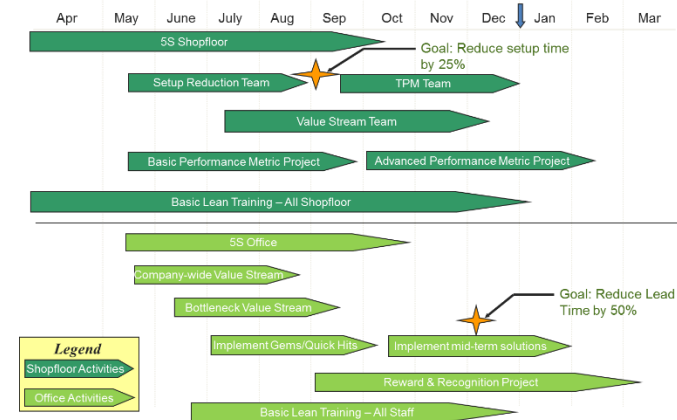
Apr May June July Aug Sep Oct Nov Dec Jan Feb Mar

5S Shopfloor

Goal: Reduce setup time by 25%

Setup Reduction Team

TPM Team

Value Stream Team

Basic Performance Metric Project

Advanced Performance Metric Project

Basic Lean Training – All Shopfloor

5S Office

Company-wide Value Stream

Bottleneck Value Stream

Goal: Reduce Lead Time by 50%

Implement Gems/Quick Hits

Implement mid-term solutions

Reward & Recognition Project

Basic Lean Training – All Staff

Legend

Shopfloor Activities

Office Activities